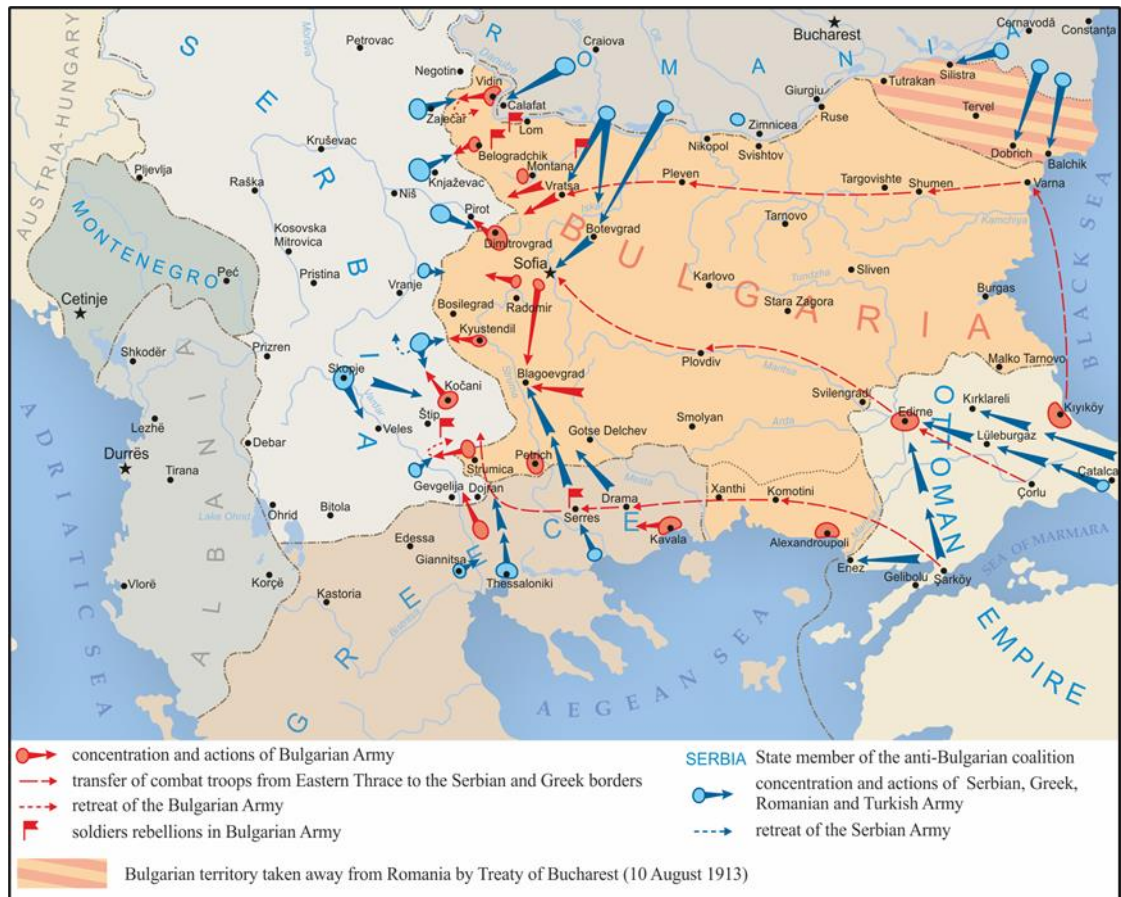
AUSTRIA-HUNGARY
S E R B I A
R O M A N I A
Petrovac
Craiova
Bucharest
Cernavodă
Constanța
Negotin
Vidin
Calafat
Zaječar
Lom
Giurgiu
Tutrakan
Silistra
Tervel
Zimnicea
Ruse
Kruševac
Belogradchik
Nikopol
Svishtov
Dobrich
Balchik
Pljevlja
Raška
Knjaževac
Montana
Vratsa
Pleven
Targovishte
Shumen
Varna
Niš
MONTENEGRO
Kosovska Mitrovica
Pirot
Dimitrovgrad
Botevgrad
Tarnovo
Peć
Pristina
Sofia
BULGARIA
Karlovo
Sliven
BLACK SEA
Cetinje
Vranje
Bosilegrad
Radomir
Stara Zagora
Burgas
Kyustendil
Shkodër
Prizren
Plovdiv
Malko Tarnovo
Skopje
Kočani
Blagoevgrad
Svilengrad
Edirne
Kırklareli
Kıyıköy
Štip
Veles
Smolyan
Lüleburgaz
Lezhë
Debar
Gotse Delchev
Durrës
Tirana
Strumica
Petrich
Çatalca
Gevgelija
Dojran
Drama
Xanthi
Komotini
Çorlu
Ohrid
Bitola
Serres
Lake Ohrid
Kavala
OTTOMAN EMPIRE
Edessa
Alexandroupoli
Enez
SEA OF MARMARA
Giannitsa
Gelibolu
Şarköy
Vlorë
Korçë
Kastoria
Thessaloniki
ALBANIA
GREECE
ADRIATIC SEA
AEGEAN SEA

concentration and actions of Bulgarian Army
transfer of combat troops from Eastern Thrace to the Serbian and Greek borders
retreat of the Bulgarian Army
soldiers rebellions in Bulgarian Army
SERBIA State member of the anti-Bulgarian coalition
concentration and actions of Serbian, Greek, Romanian and Turkish Army
retreat of the Serbian Army
Bulgarian territory taken away from Romania by Treaty of Bucharest (10 August 1913)